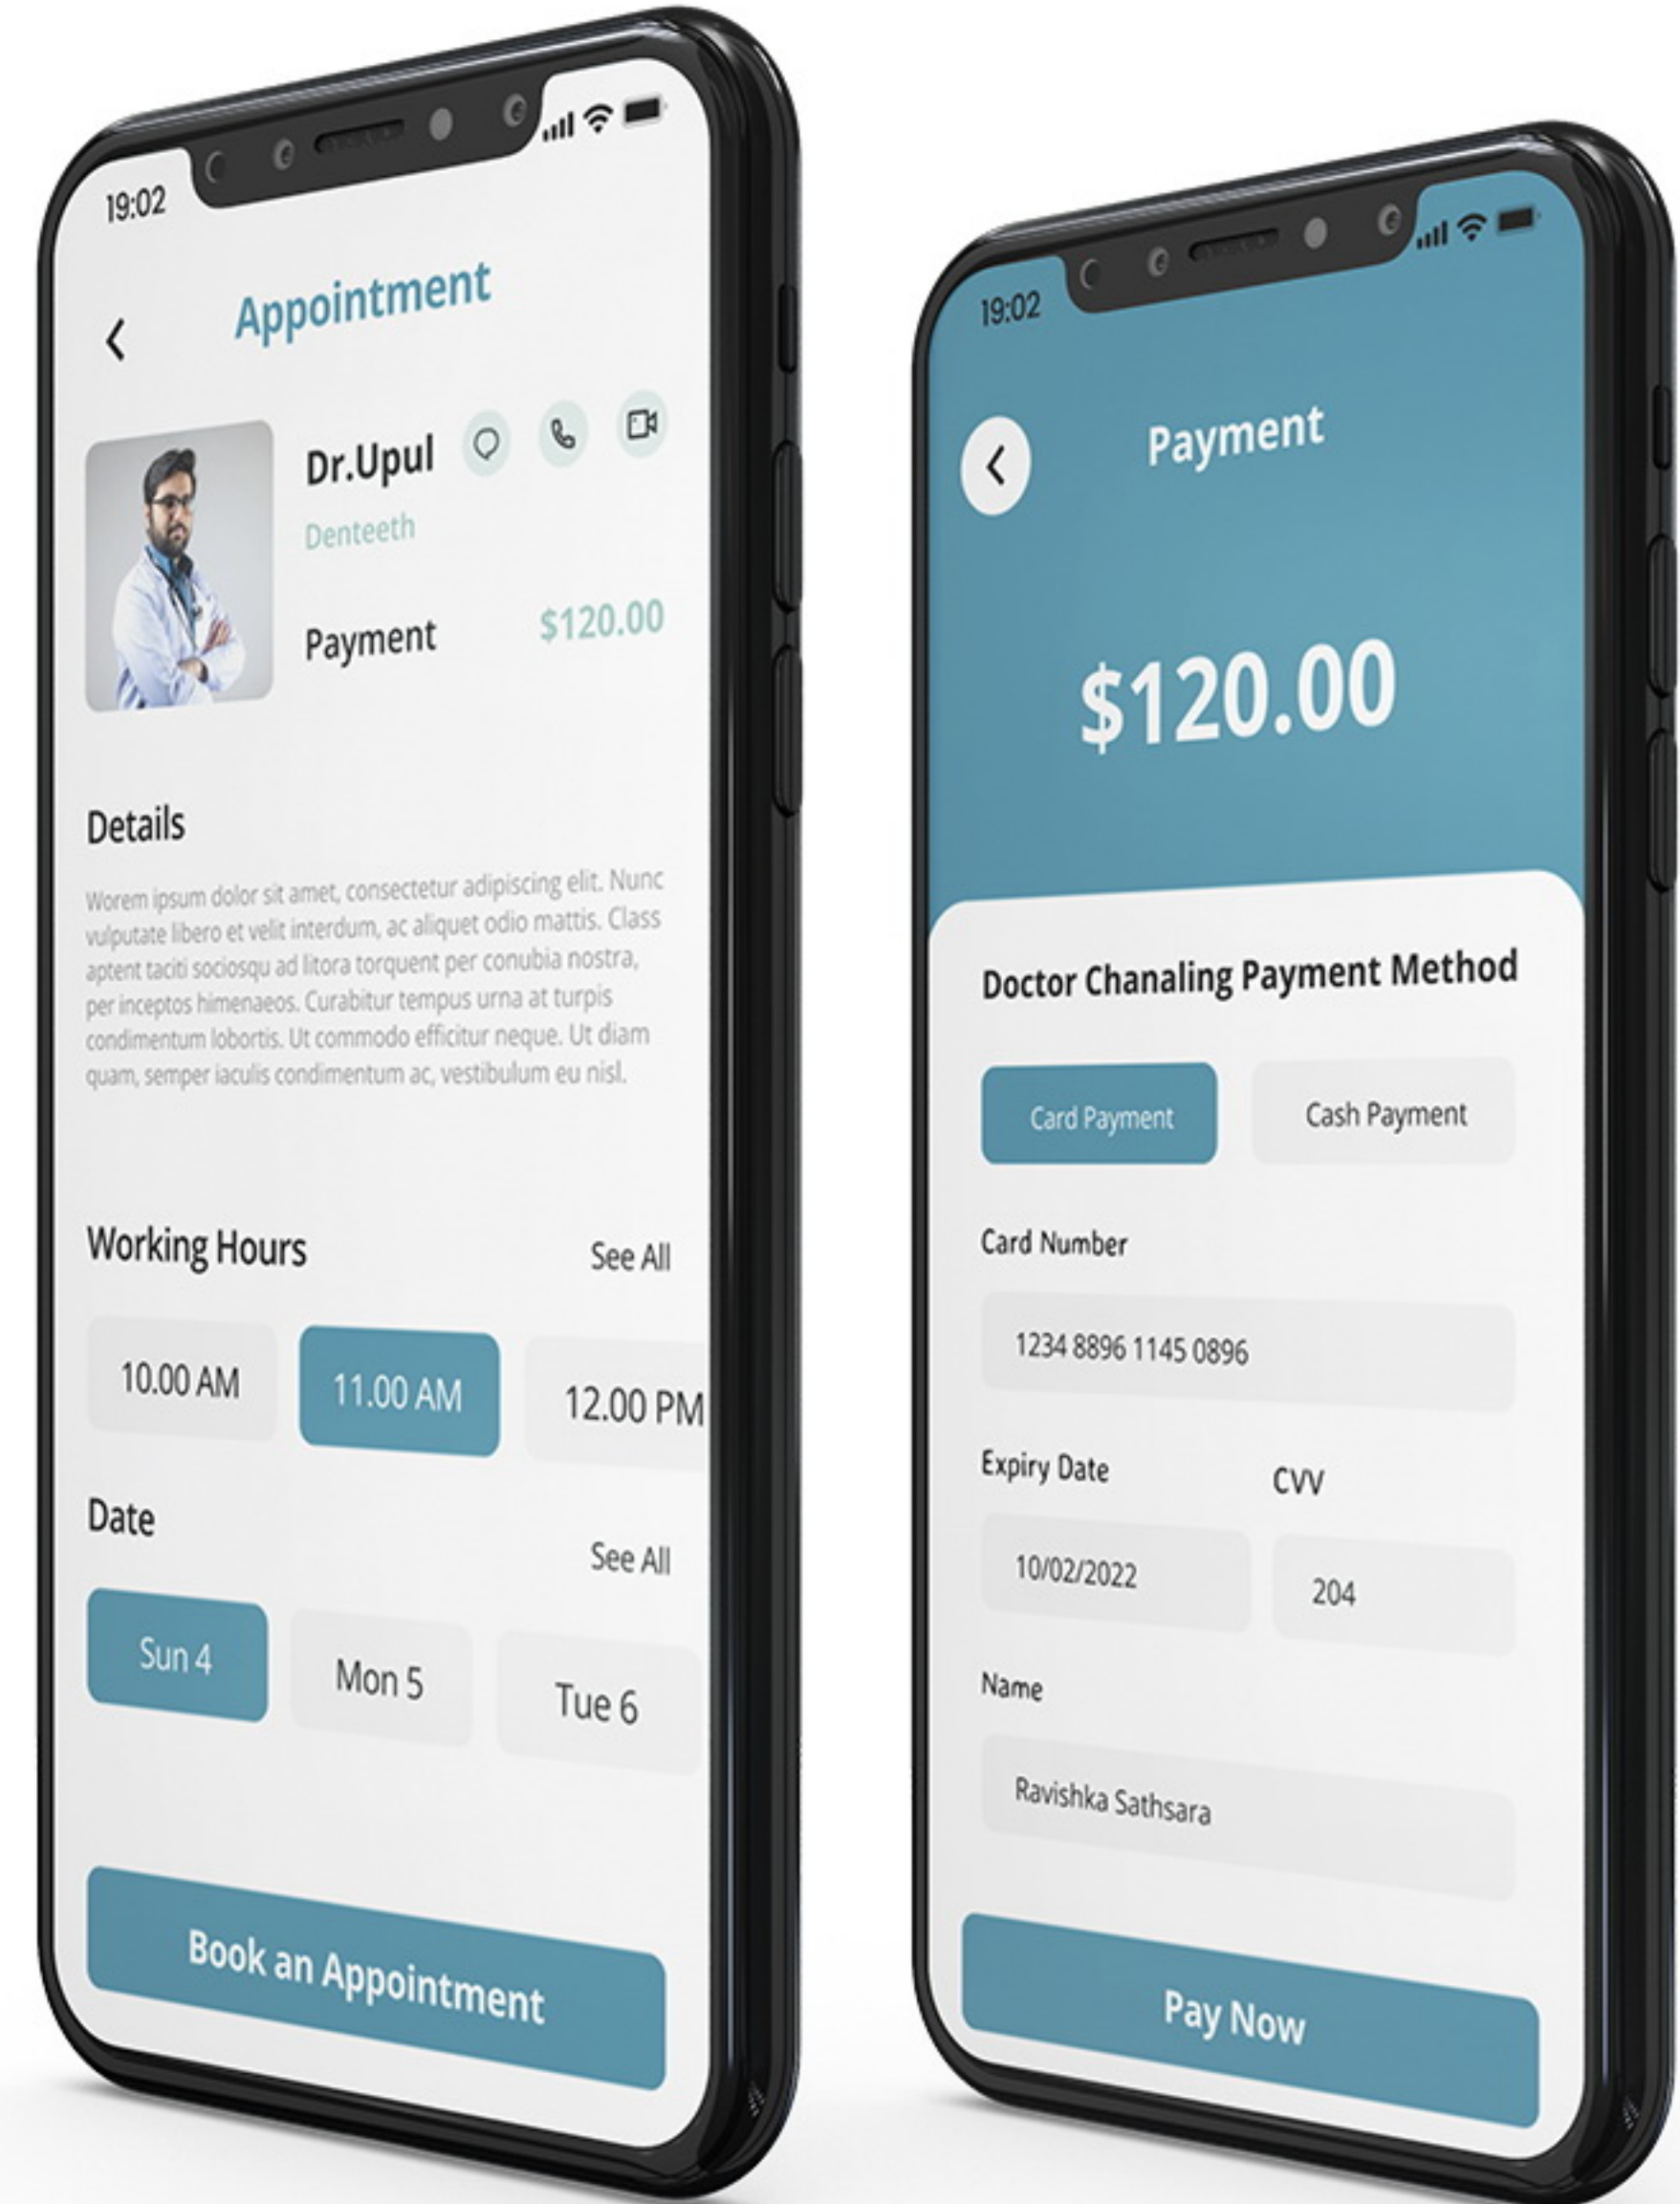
19:02

Appointment

Dr.Upul

Denteeth

Payment $120.00

Details

Worem ipsum dolor sit amet, consectetur adipiscing elit. Nunc vulputate libero et velit interdum, ac aliquet odio mattis. Class aptent taciti sociosqu ad litora torquent per conubia nostra, per inceptos himenaeos. Curabitur tempus urna at turpis condimentum lobortis. Ut commodo efficitur neque. Ut diam quam, semper iaculis condimentum ac, vestibulum eu nisl.

Working Hours See All

10.00 AM 11.00 AM 12.00 PM

Date See All

Sun 4 Mon 5 Tue 6

Book an Appointment

19:02

Payment

$120.00

Doctor Chanaling Payment Method

Card Payment Cash Payment

Card Number

1234 8896 1145 0896

Expiry Date CVV

10/02/2022 204

Name

Ravishka Sathsara

Pay Now